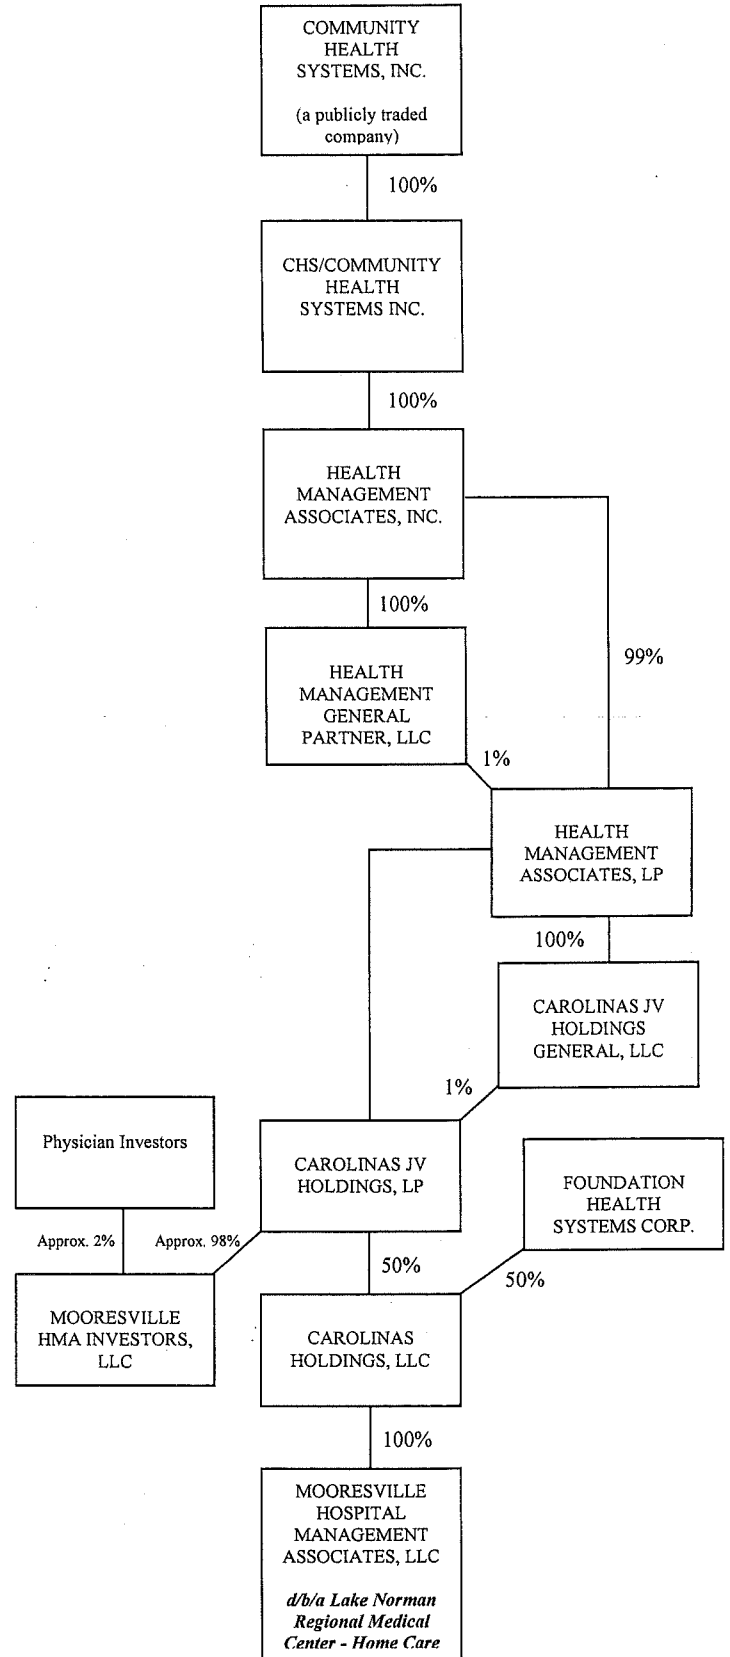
COMMUNITY HEALTH SYSTEMS, INC.

(a publicly traded company)

100%

CHS/COMMUNITY HEALTH SYSTEMS INC.

100%

HEALTH MANAGEMENT ASSOCIATES, INC.

100%

HEALTH MANAGEMENT GENERAL PARTNER, LLC

99%

1%

HEALTH MANAGEMENT ASSOCIATES, LP

100%

CAROLINAS JV HOLDINGS GENERAL, LLC

1%

Physician Investors

CAROLINAS JV HOLDINGS, LP

FOUNDATION HEALTH SYSTEMS CORP.

Approx. 2%

Approx. 98%

50%

50%

MOORESVILLE HMA INVESTORS, LLC

CAROLINAS HOLDINGS, LLC

100%

MOORESVILLE HOSPITAL MANAGEMENT ASSOCIATES, LLC

d/b/a Lake Norman Regional Medical Center - Home Care